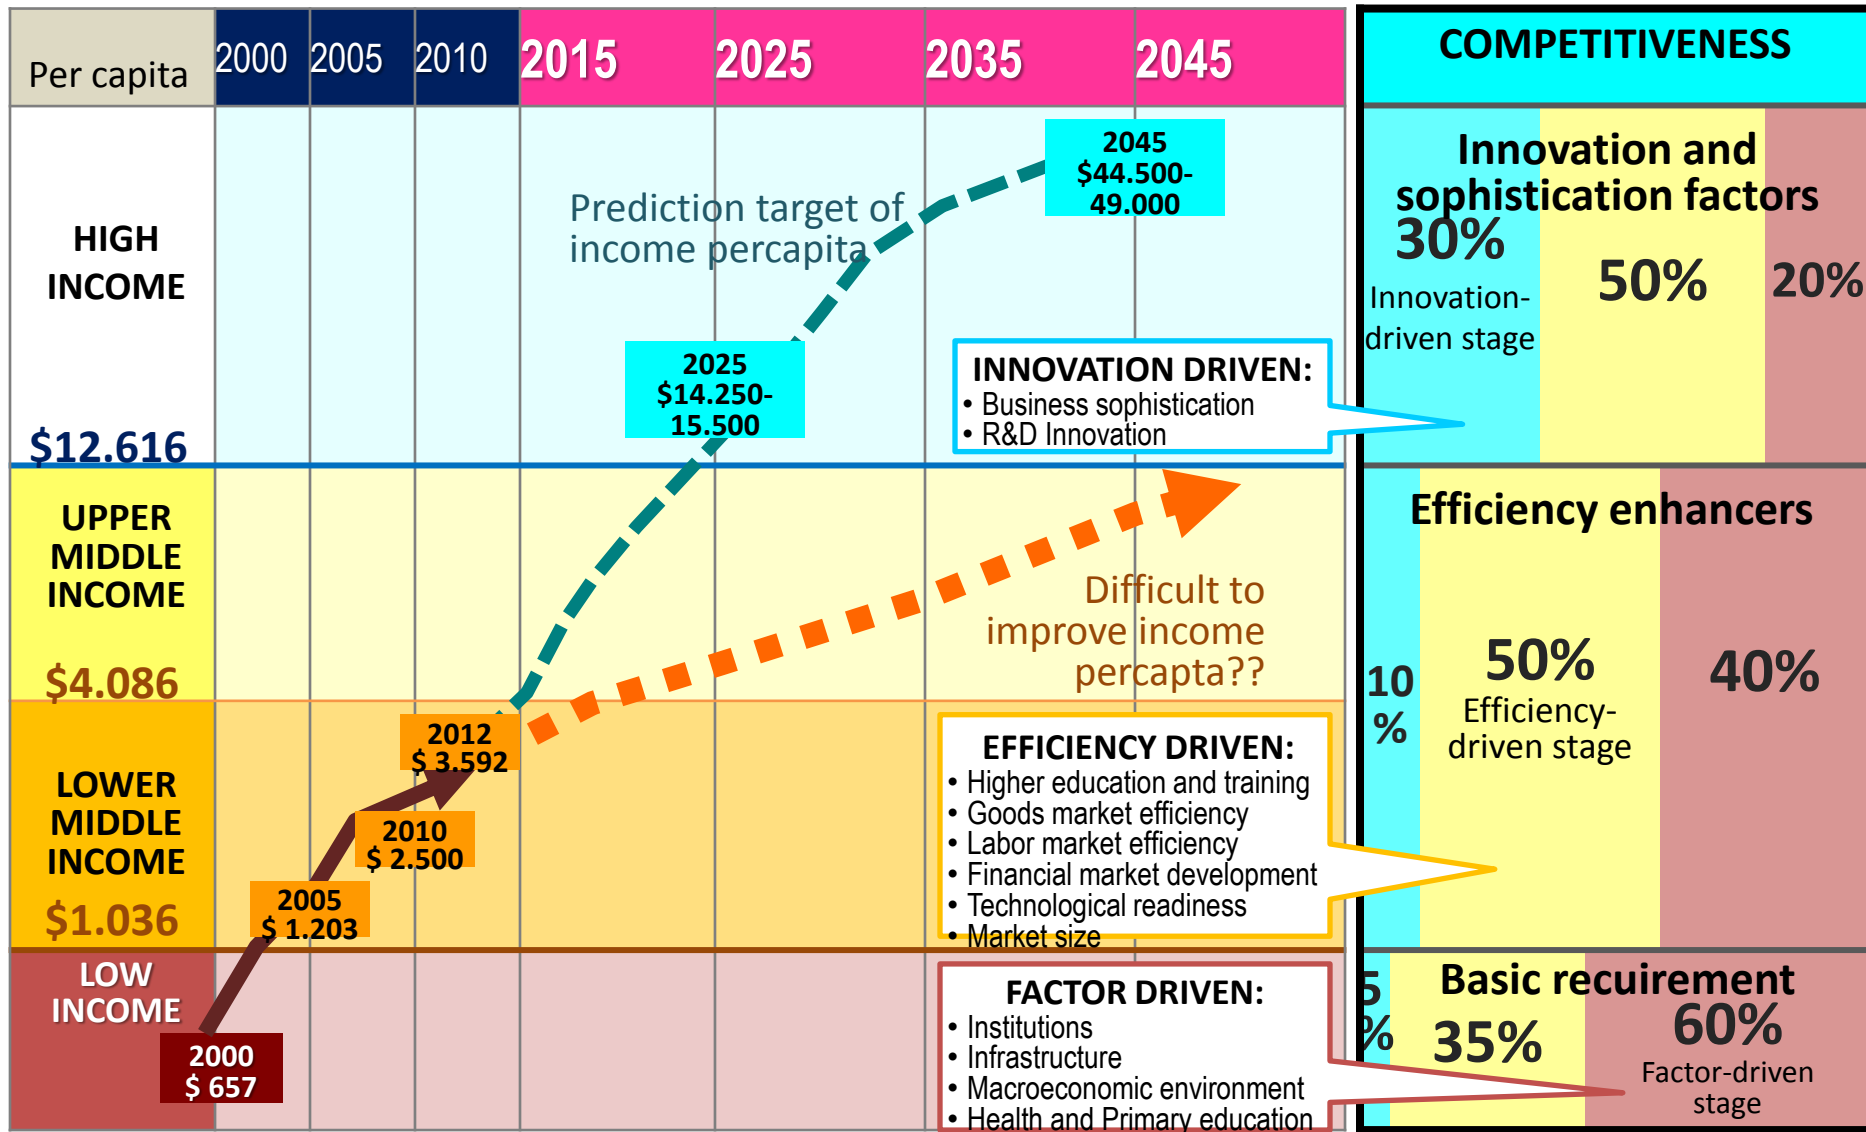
| Per capita | 2000 | 2005 | 2010 | 2015 | 2025 | 2035 | 2045 |
|---|---|---|---|---|---|---|---|

HIGH INCOME

$12.616

UPPER MIDDLE INCOME

$4.086

LOWER MIDDLE INCOME

$1.036

LOW INCOME

2045 $44.500-49.000

Prediction target of income percapita

2025 $14.250-15.500

INNOVATION DRIVEN:
• Business sophistication
• R&D Innovation

Difficult to improve income percapta??

2012 $ 3.592

2010 $ 2.500

2005 $ 1.203

2000 $ 657

EFFICIENCY DRIVEN:
• Higher education and training
• Goods market efficiency
• Labor market efficiency
• Financial market development
• Technological readiness
• Market size

FACTOR DRIVEN:
• Institutions
• Infrastructure
• Macroeconomic environment
• Health and Primary education

COMPETITIVENESS

Innovation and sophistication factors

30%
Innovation-driven stage

50%

20%

Efficiency enhancers

10 %

50%
Efficiency-driven stage

40%

Basic recuirement

5 %

35%

60%
Factor-driven stage